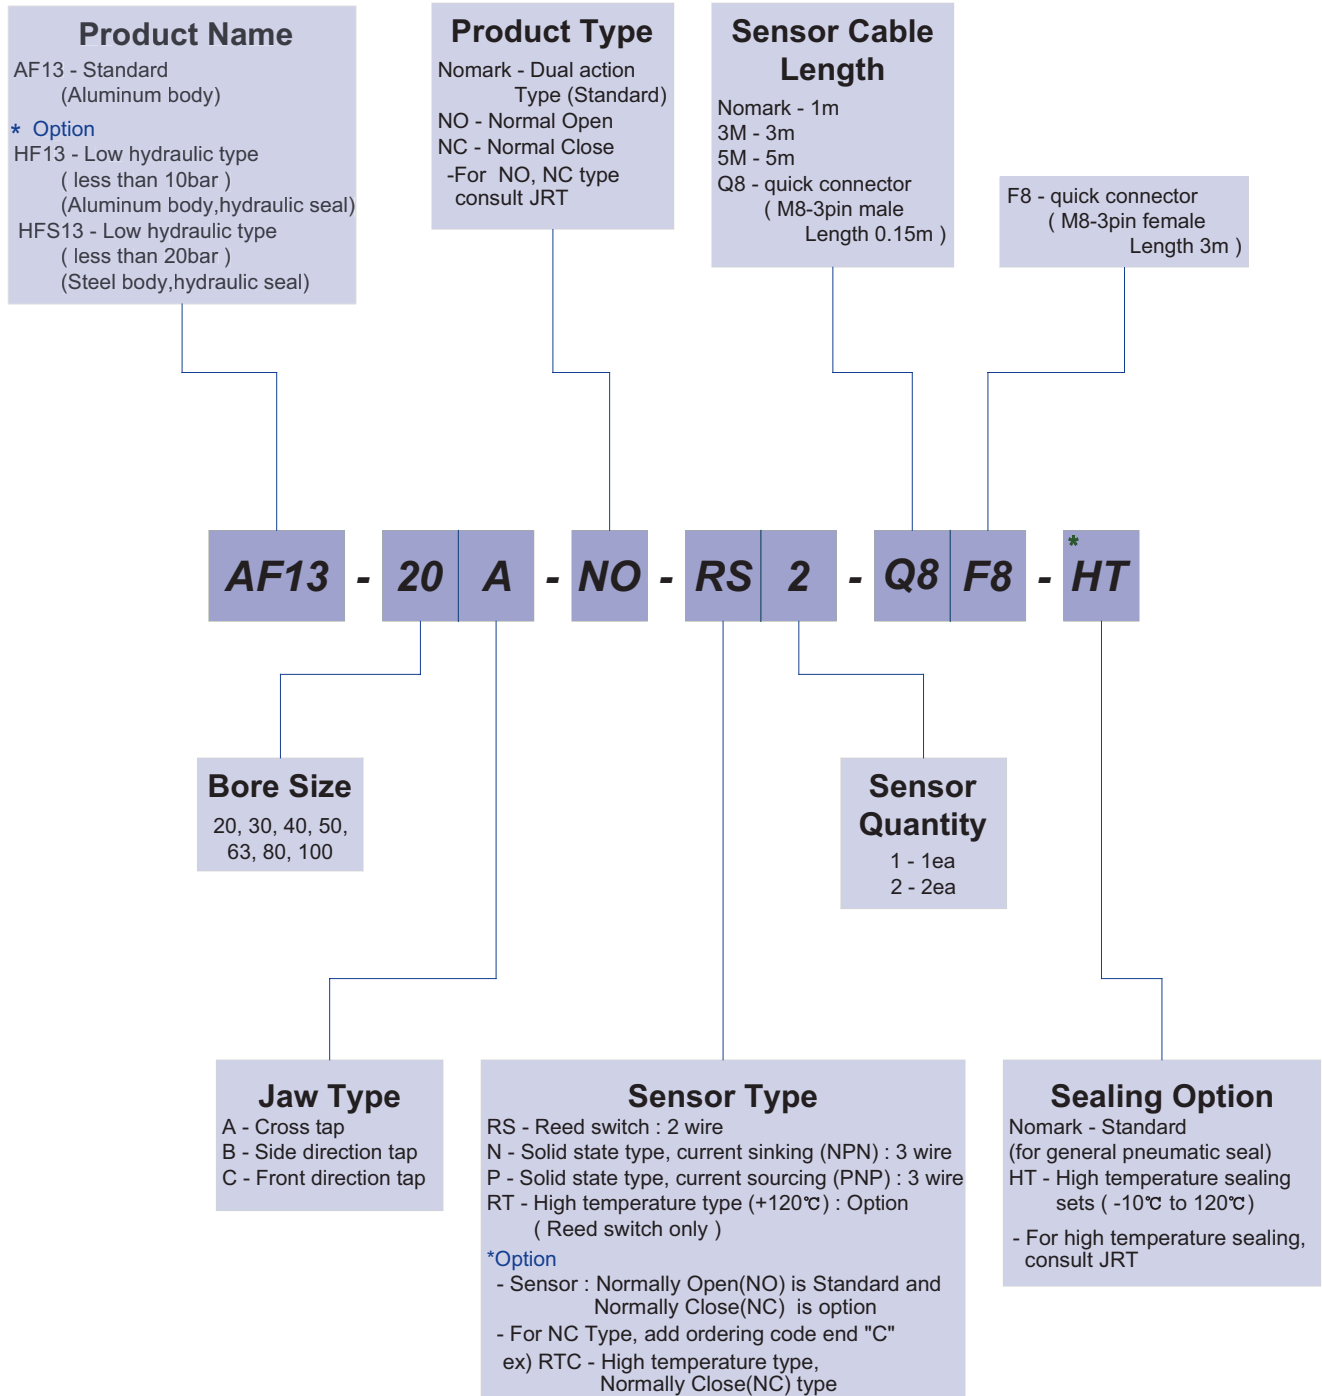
Product Name
AF13 - Standard
(Aluminum body)

* Option
HF13 - Low hydraulic type
( less than 10bar )
(Aluminum body,hydraulic seal)
HFS13 - Low hydraulic type
( less than 20bar )
(Steel body,hydraulic seal)

Product Type
Nomark - Dual action Type (Standard)
NO - Normal Open
NC - Normal Close
-For NO, NC type consult JRT

Sensor Cable Length
Nomark - 1m
3M - 3m
5M - 5m
Q8 - quick connector
( M8-3pin male Length 0.15m )

F8 - quick connector
( M8-3pin female Length 3m )

AF13 - 20 A - NO - RS 2 - Q8 F8 - *HT

Bore Size
20, 30, 40, 50, 63, 80, 100

Sensor Quantity
1 - 1ea
2 - 2ea

Jaw Type
A - Cross tap
B - Side direction tap
C - Front direction tap

Sensor Type
RS - Reed switch : 2 wire
N - Solid state type, current sinking (NPN) : 3 wire
P - Solid state type, current sourcing (PNP) : 3 wire
RT - High temperature type (+120℃) : Option
( Reed switch only )
*Option
- Sensor : Normally Open(NO) is Standard and Normally Close(NC) is option
- For NC Type, add ordering code end "C"
ex) RTC - High temperature type, Normally Close(NC) type

Sealing Option
Nomark - Standard
(for general pneumatic seal)
HT - High temperature sealing sets ( -10℃ to 120℃)
- For high temperature sealing, consult JRT